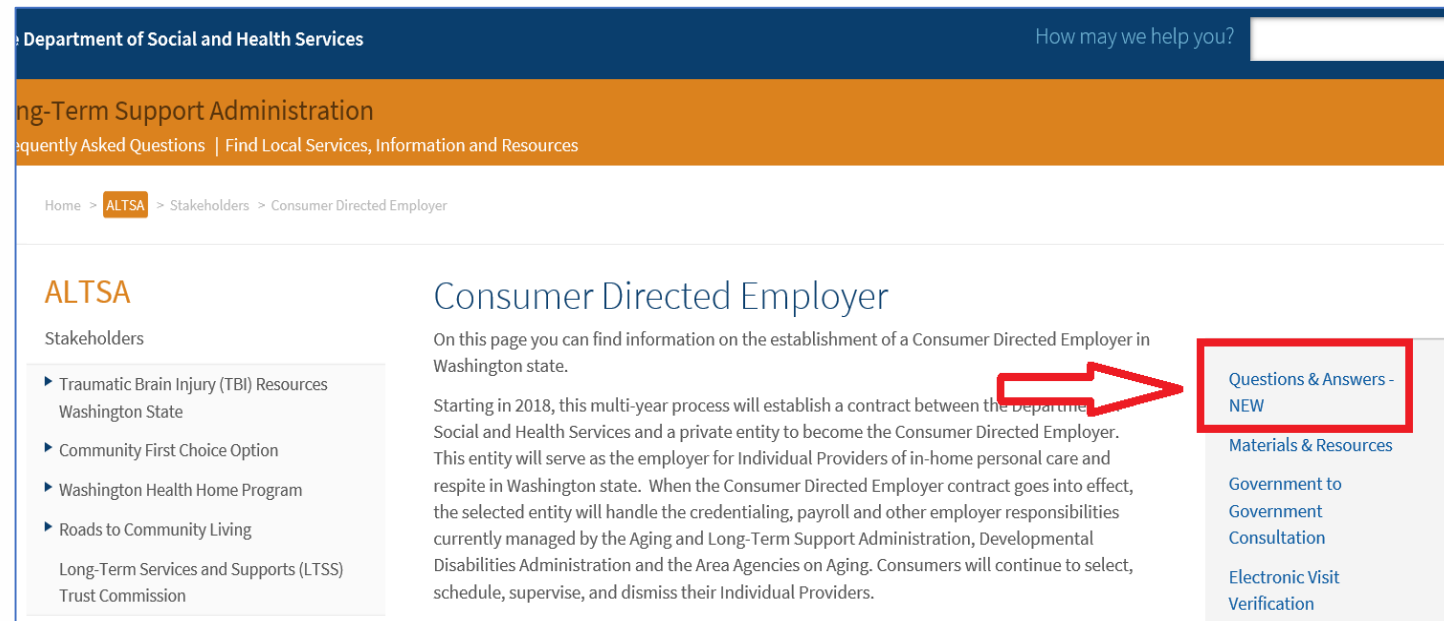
e Department of Social and Health Services

How may we help you?

ng-Term Support Administration

equently Asked Questions | Find Local Services, Information and Resources

Home > ALTSA > Stakeholders > Consumer Directed Employer

ALTSA

Stakeholders

Traumatic Brain Injury (TBI) Resources Washington State

Community First Choice Option

Washington Health Home Program

Roads to Community Living

Long-Term Services and Supports (LTSS) Trust Commission

Consumer Directed Employer

On this page you can find information on the establishment of a Consumer Directed Employer in Washington state.

Starting in 2018, this multi-year process will establish a contract between the Departme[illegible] Social and Health Services and a private entity to become the Consumer Directed Employer. This entity will serve as the employer for Individual Providers of in-home personal care and respite in Washington state. When the Consumer Directed Employer contract goes into effect, the selected entity will handle the credentialing, payroll and other employer responsibilities currently managed by the Aging and Long-Term Support Administration, Developmental Disabilities Administration and the Area Agencies on Aging. Consumers will continue to select, schedule, supervise, and dismiss their Individual Providers.

Questions & Answers - NEW

Materials & Resources

Government to Government Consultation

Electronic Visit Verification